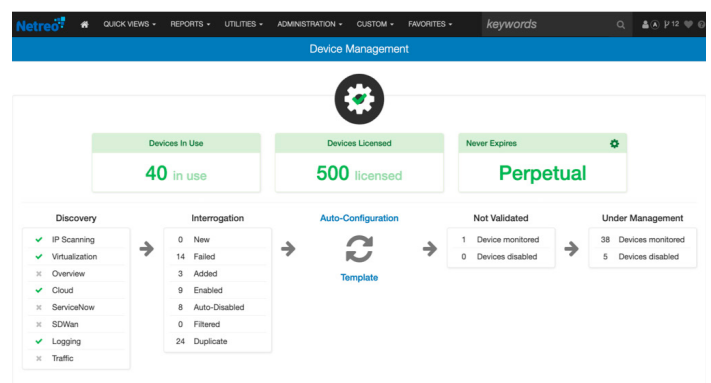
Netreo QUICK VIEWS ▾ REPORTS ▾ UTILITIES ▾ ADMINISTRATION ▾ CUSTOM ▾ FAVORITES ▾ keywords 12

Device Management

Devices In Use
40 in use

Devices Licensed
500 licensed

Never Expires
Perpetual

Discovery
✔ IP Scanning
✔ Virtualization
✖ Overview
✔ Cloud
✖ ServiceNow
✖ SDWan
✔ Logging
✖ Traffic

Interrogation
0 New
14 Failed
3 Added
9 Enabled
8 Auto-Disabled
0 Filtered
24 Duplicate

Auto-Configuration
Template

Not Validated
1 Device monitored
0 Devices disabled

Under Management
38 Devices monitored
5 Devices disabled